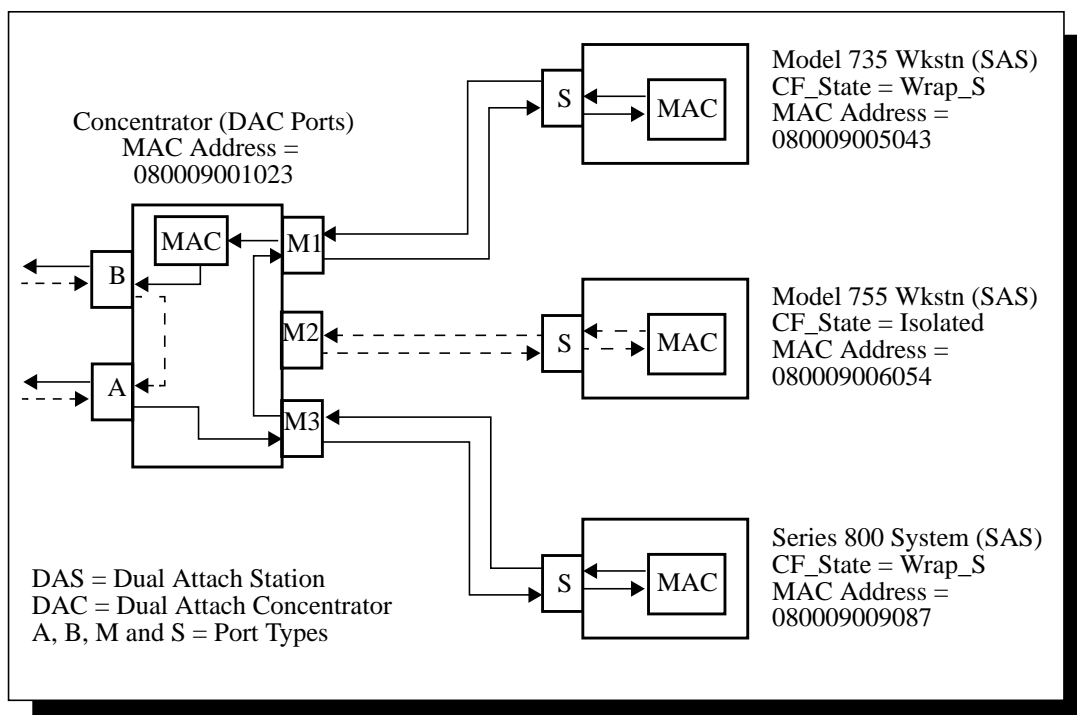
Concentrator (DAC Ports)
MAC Address =
080009001023

MAC

B

A

M1

M2

M3

S

MAC

Model 735 Wkstn (SAS)
CF_State = Wrap_S
MAC Address =
080009005043

S

MAC

Model 755 Wkstn (SAS)
CF_State = Isolated
MAC Address =
080009006054

S

MAC

Series 800 System (SAS)
CF_State = Wrap_S
MAC Address =
080009009087

DAS = Dual Attach Station
DAC = Dual Attach Concentrator
A, B, M and S = Port Types